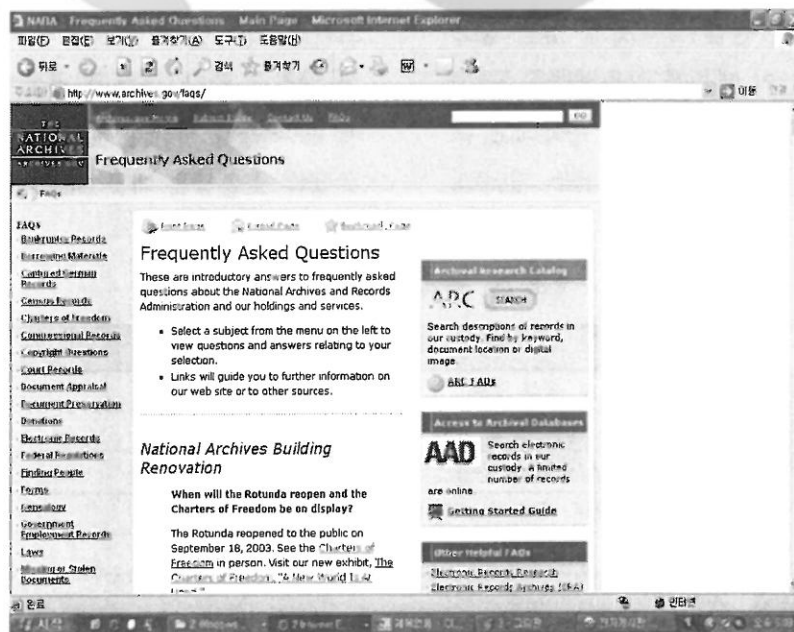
NARA Frequently Asked Questions Main Page Microsoft Internet Explorer

파일(F) 편집(E) 보기(V) 즐겨찾기(A) 도구(T) 도움말(H)

뒤로 검색 즐겨찾기

주소(D) http://www.archives.gov/faqs/

이동

THE NATIONAL ARCHIVES

Frequently Asked Questions

FAQs

FAQs
Bankruptcy Records
Borrowing Materials
Captured German Records
Census Records
Charters of Freedom
Congressional Records
Copyright Questions
Court Records
Document Appraisal
Document Preservation
Donations
Electronic Records
Federal Regulations
Finding People
Forms
Genealogy
Government Employment Records
Laws
Missing or Stolen Documents

Font Size E-mail Page Bookmark Page

Frequently Asked Questions

These are introductory answers to frequently asked questions about the National Archives and Records Administration and our holdings and services.

- Select a subject from the menu on the left to view questions and answers relating to your selection.
- Links will guide you to further information on our web site or to other sources.

National Archives Building Renovation

When will the Rotunda reopen and the Charters of Freedom be on display?

The Rotunda reopened to the public on September 18, 2003. See the Charters of Freedom in person. Visit our new exhibit, The Charters of Freedom, "A New World Is At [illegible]

Archival Research Catalog

ARC SEARCH

Search descriptions of records in our custody. Find by keyword, document location or digital image.

ARC FAQs

Access to Archival Databases

AAD Search electronic records in our custody. A limited number of records are online.

Getting Started Guide

Other Helpful FAQs

Electronic Records Research
Electronic Records Archives (ERA)

완료

인터넷

시작